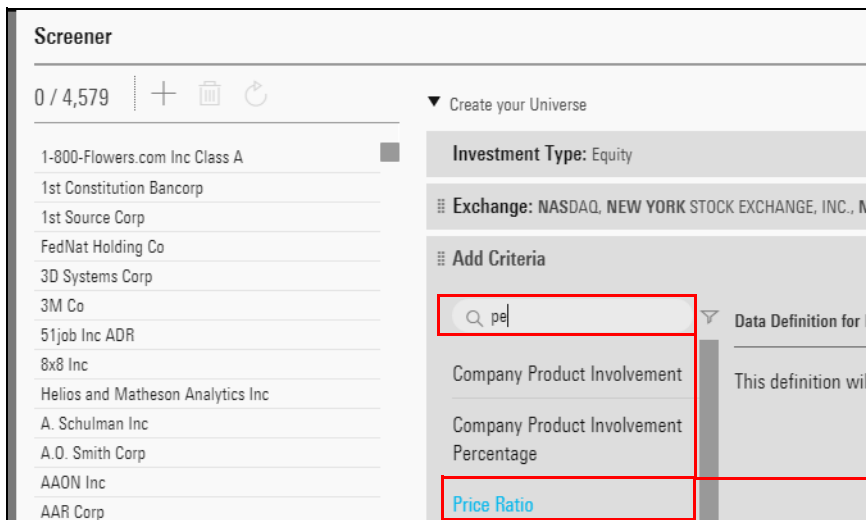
Screener

0 / 4,579

1-800-Flowers.com Inc Class A
1st Constitution Bancorp
1st Source Corp
FedNat Holding Co
3D Systems Corp
3M Co
51job Inc ADR
8x8 Inc
Helios and Matheson Analytics Inc
A. Schulman Inc
A.O. Smith Corp
AAON Inc
AAR Corp

▼ Create your Universe

Investment Type: Equity

Exchange: NASDAQ, NEW YORK STOCK EXCHANGE, INC., N

Add Criteria

pe

Data Definition for

Company Product Involvement

Company Product Involvement Percentage

Price Ratio

This definition wi